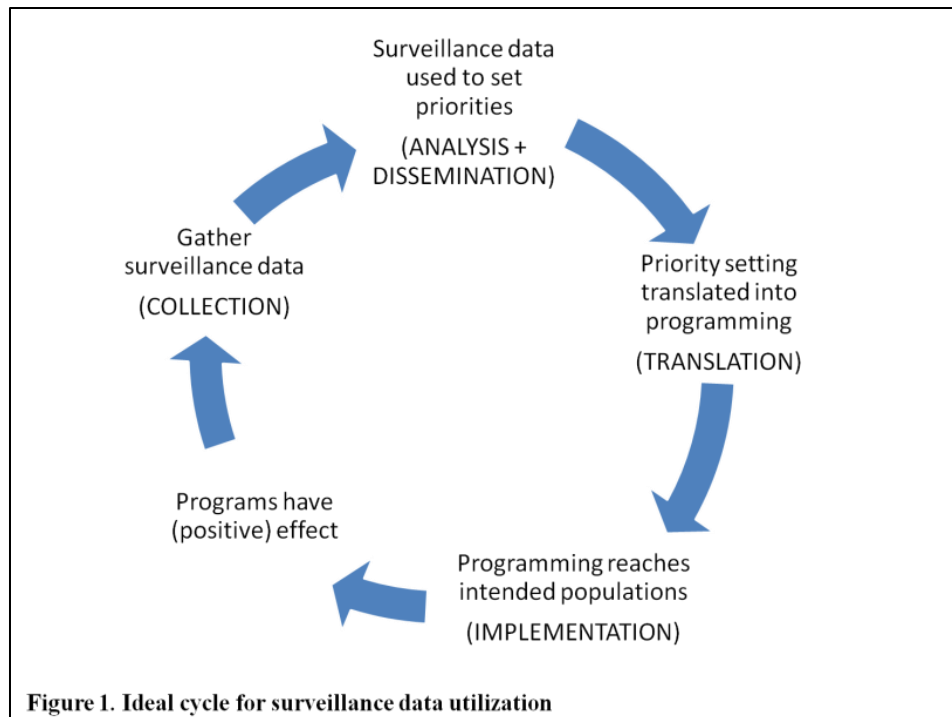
Surveillance data used to set priorities

(ANALYSIS + DISSEMINATION)

Priority setting translated into programming

(TRANSLATION)

Programming reaches intended populations

(IMPLEMENTATION)

Programs have (positive) effect

Gather surveillance data

(COLLECTION)

Figure 1. Ideal cycle for surveillance data utilization